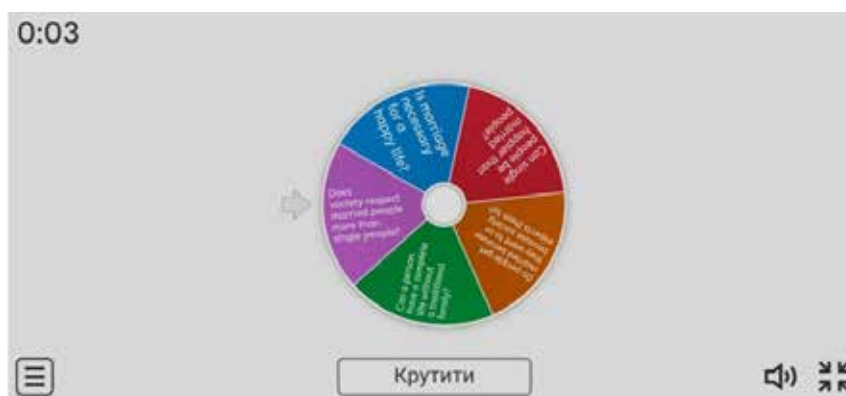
0:03

Is marriage necessary for a happy life?

Can single people be happier than married people?

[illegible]

Can a person have a complete life without a traditional family?

Does society respect married people more than single people?

Крутити